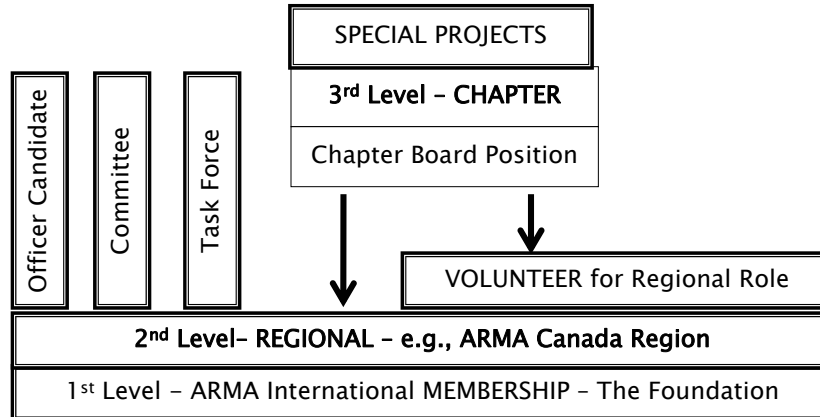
SPECIAL PROJECTS

3rd Level – CHAPTER

Chapter Board Position

Officer Candidate

Committee

Task Force

VOLUNTEER for Regional Role

2nd Level– REGIONAL – e.g., ARMA Canada Region

1st Level – ARMA International MEMBERSHIP – The Foundation